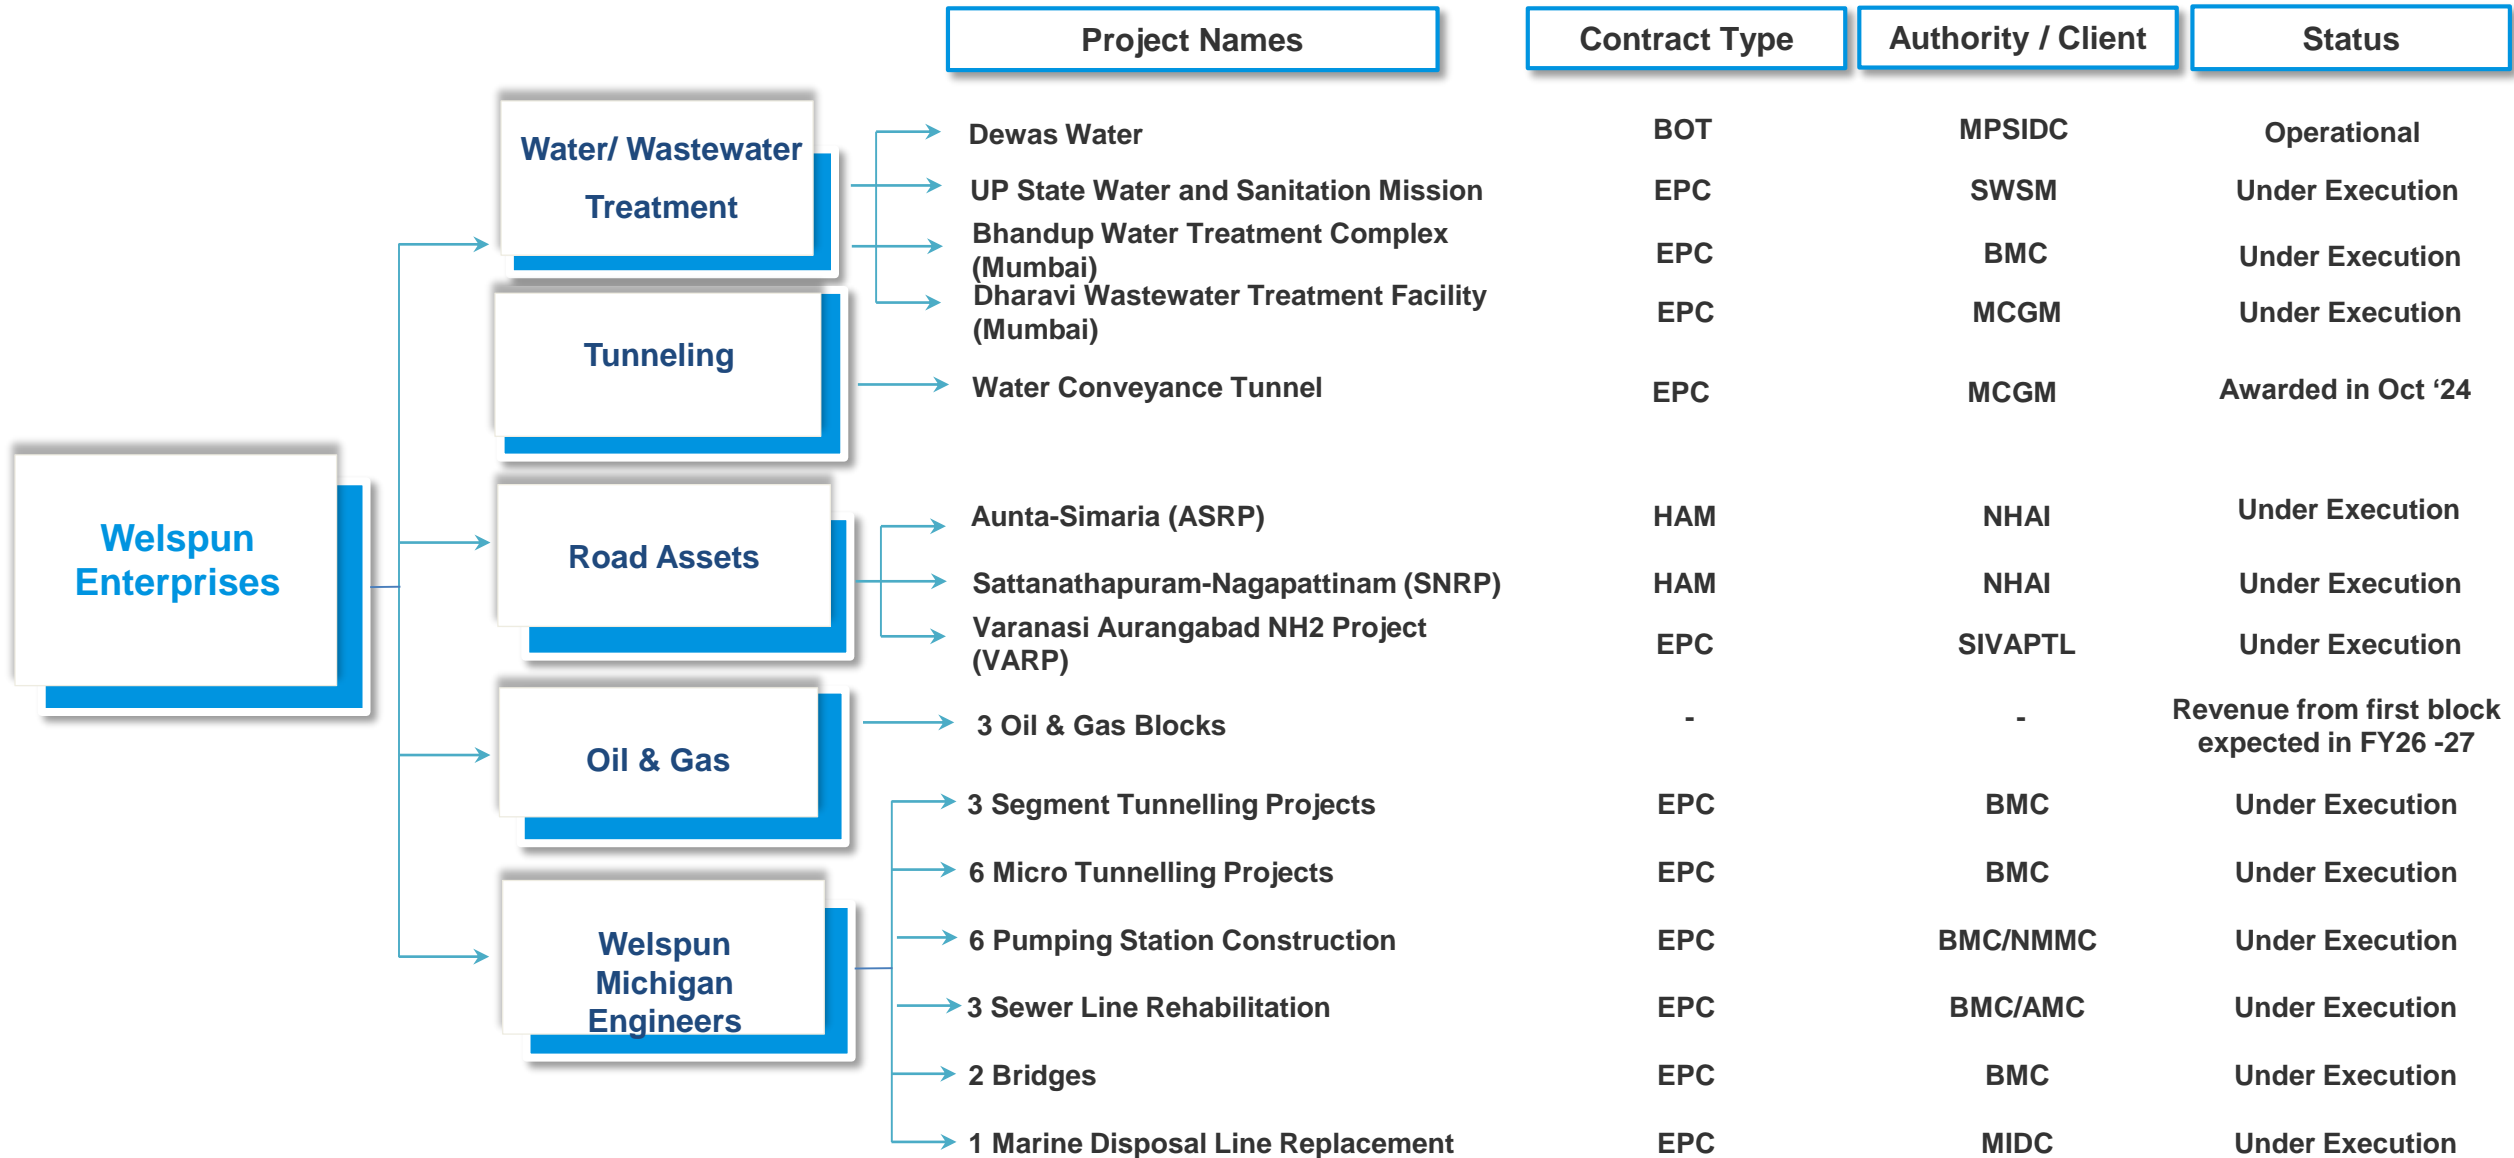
Welspun Enterprises

Water/ Wastewater Treatment

Tunneling

Road Assets

Oil & Gas

Welspun Michigan Engineers

| Project Names | Contract Type | Authority / Client | Status |
|---|---|---|---|
| Dewas Water | BOT | MPSIDC | Operational |
| UP State Water and Sanitation Mission | EPC | SWSM | Under Execution |
| Bhandup Water Treatment Complex (Mumbai) | EPC | BMC | Under Execution |
| Dharavi Wastewater Treatment Facility (Mumbai) | EPC | MCGM | Under Execution |
| Water Conveyance Tunnel | EPC | MCGM | Awarded in Oct ‘24 |
| Aunta-Simaria (ASRP) | HAM | NHAI | Under Execution |
| Sattanathapuram-Nagapattinam (SNRP) | HAM | NHAI | Under Execution |
| Varanasi Aurangabad NH2 Project (VARP) | EPC | SIVAPTL | Under Execution |
| 3 Oil & Gas Blocks | - | - | Revenue from first block expected in FY26 -27 |
| 3 Segment Tunnelling Projects | EPC | BMC | Under Execution |
| 6 Micro Tunnelling Projects | EPC | BMC | Under Execution |
| 6 Pumping Station Construction | EPC | BMC/NMMC | Under Execution |
| 3 Sewer Line Rehabilitation | EPC | BMC/AMC | Under Execution |
| 2 Bridges | EPC | BMC | Under Execution |
| 1 Marine Disposal Line Replacement | EPC | MIDC | Under Execution |